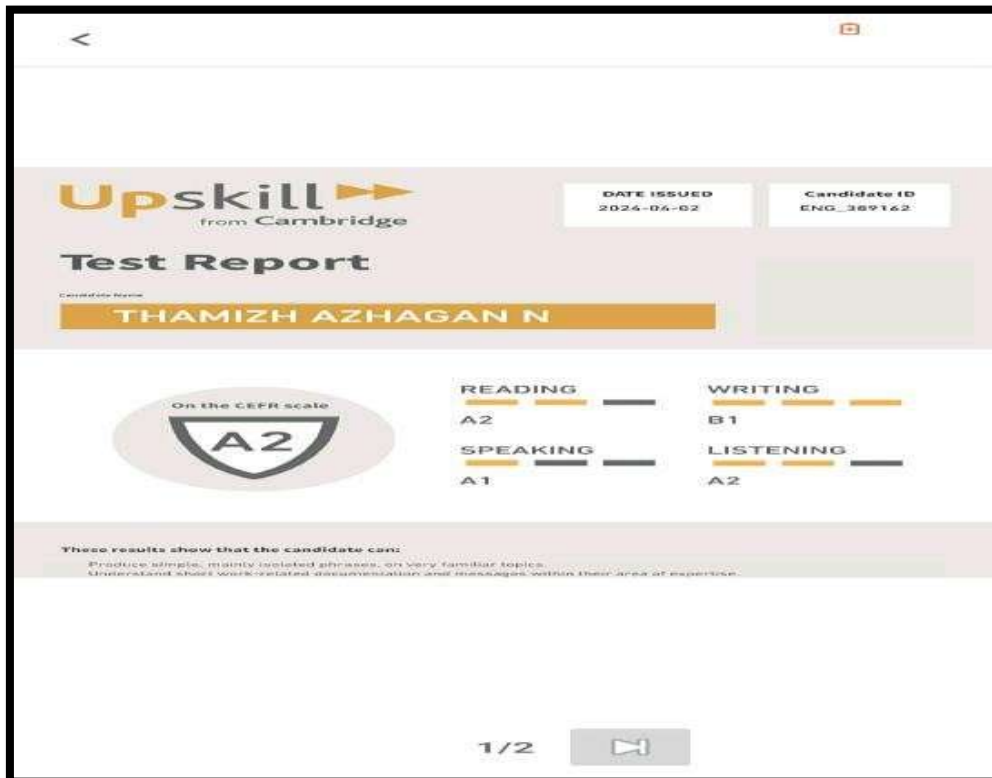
<

Upskill
from Cambridge

DATE ISSUED
2024-06-02

Candidate ID
ENG_389162

Test Report

Candidate Name
THAMIZH AZHAGAN N

On the CEFR scale
A2

READING
A2

WRITING
B1

SPEAKING
A1

LISTENING
A2

These results show that the candidate can:
Produce simple, mainly isolated phrases, on very familiar topics.
Understand short work-related documentation and messages within their area of expertise.

1/2